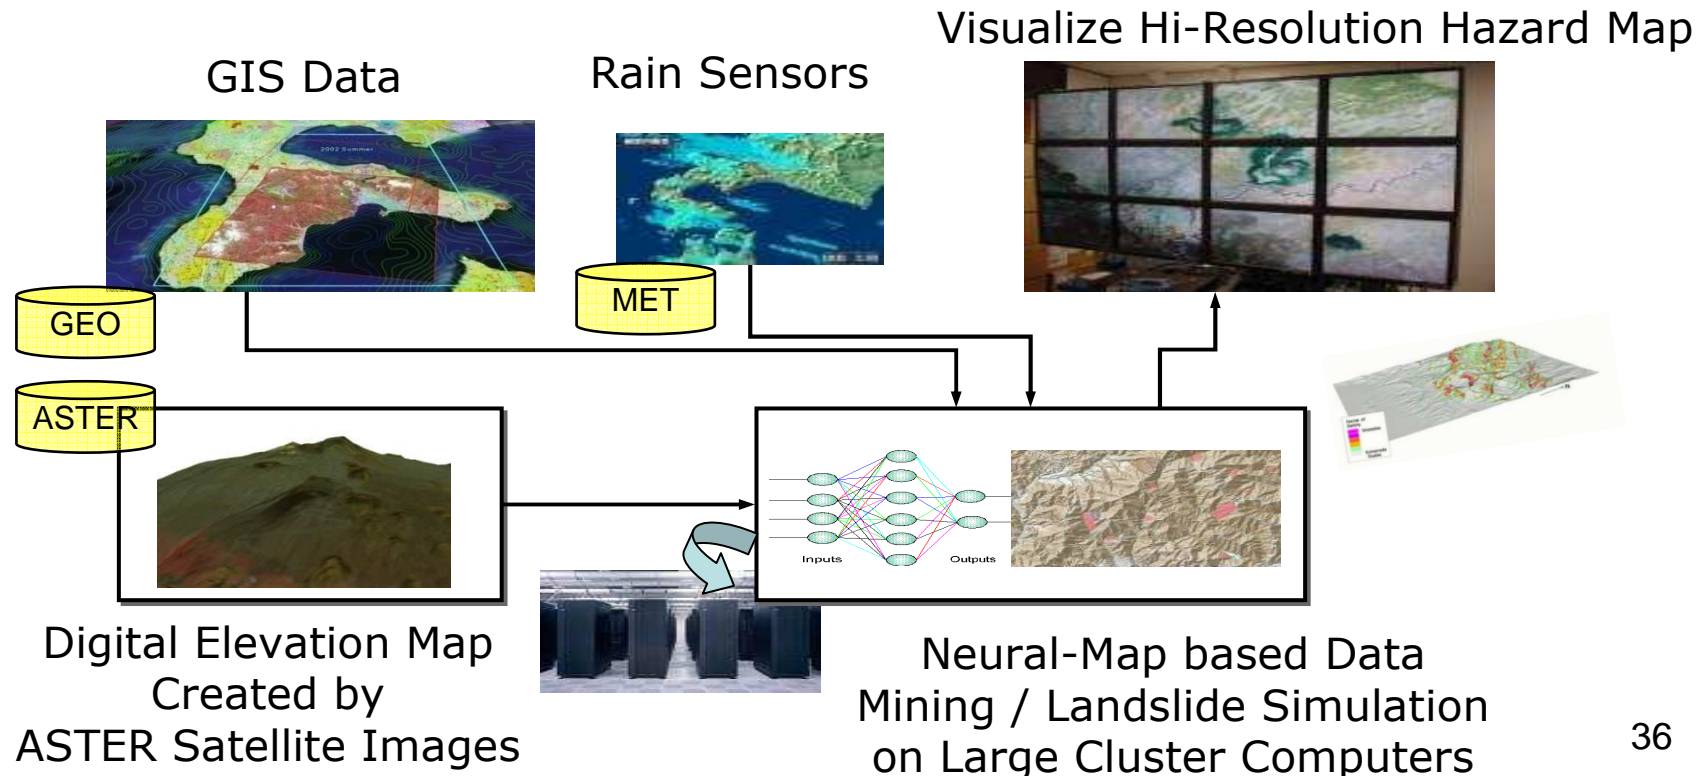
Visualize Hi-Resolution Hazard Map

GIS Data

Rain Sensors

2002 Summer

GEO

MET

ASTER

Inputs

Outputs

Digital Elevation Map Created by ASTER Satellite Images

Neural-Map based Data Mining / Landslide Simulation on Large Cluster Computers

36